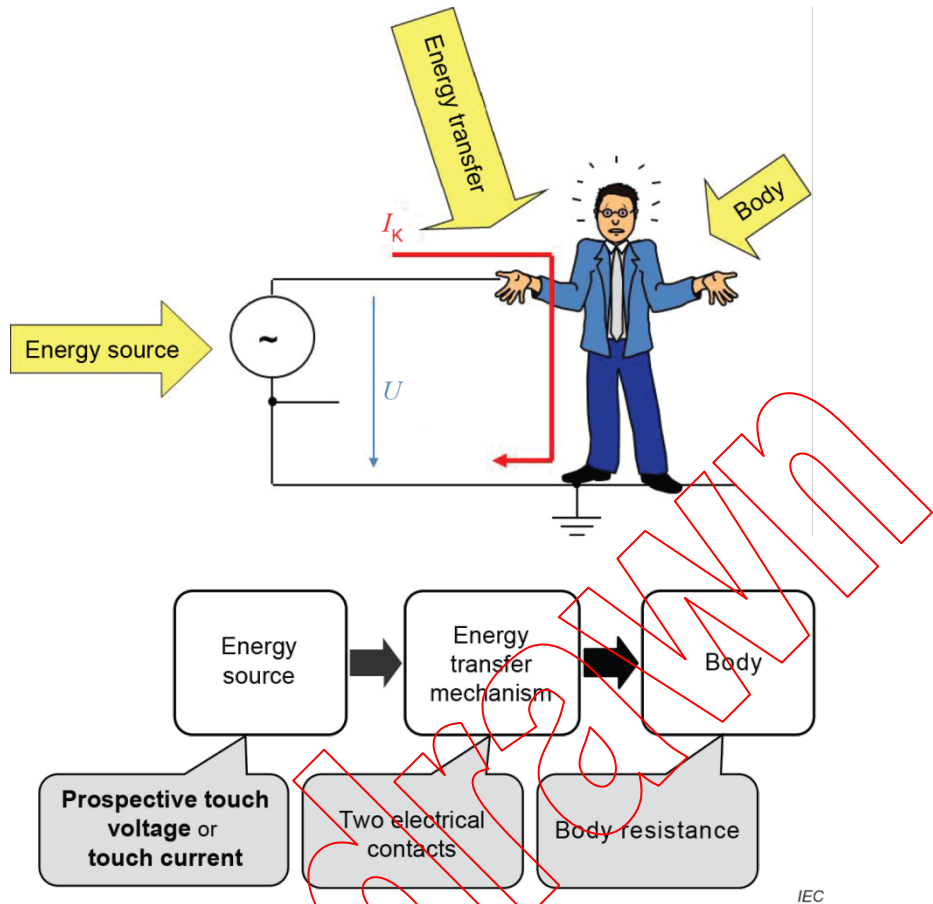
Energy transfer

Body

$I_K$

Energy source

~

$U$

Energy source

Energy transfer mechanism

Body

**Prospective touch voltage** or **touch current**

Two electrical contacts

Body resistance

IEC

Withdrawn